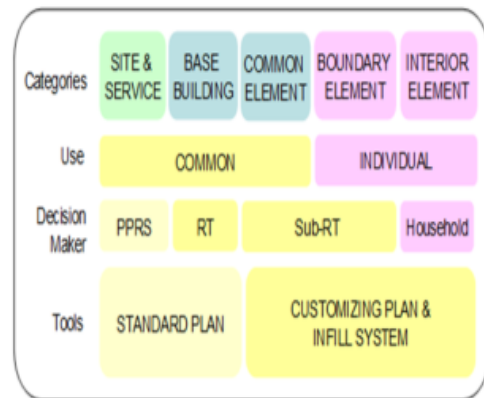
| | | | | | |
|---|---|---|---|---|---|
| Categories | SITE & SERVICE | BASE BUILDING | COMMON ELEMENT | BOUNDARY ELEMENT | INTERIOR ELEMENT |
| Use | COMMON | | | INDIVIDUAL | |
| Decision Maker | PPRS | RT | Sub-RT | | Household |
| Tools | STANDARD PLAN | | CUSTOMIZING PLAN & INFILL SYSTEM | | |